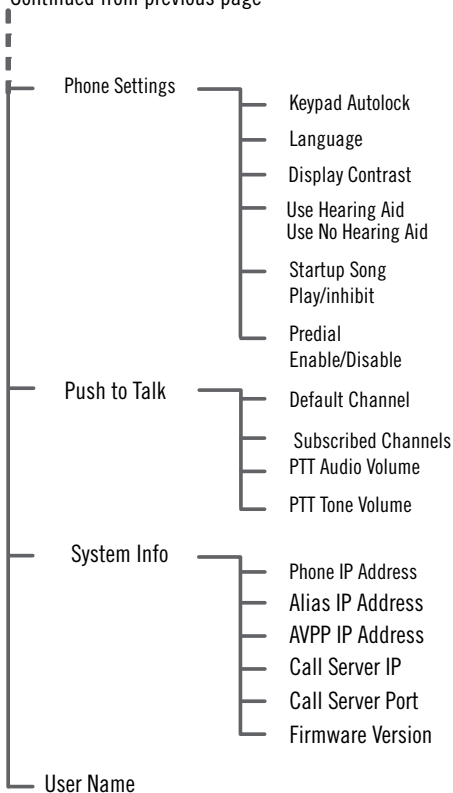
Continued from previous page

Phone Settings

Keypad Autolock

Language

Display Contrast

Use Hearing Aid
Use No Hearing Aid

Startup Song
Play/inhibit

Predial
Enable/Disable

Push to Talk

Default Channel

Subscribed Channels

PTT Audio Volume

PTT Tone Volume

System Info

Phone IP Address

Alias IP Address

AVPP IP Address

Call Server IP

Call Server Port

Firmware Version

User Name